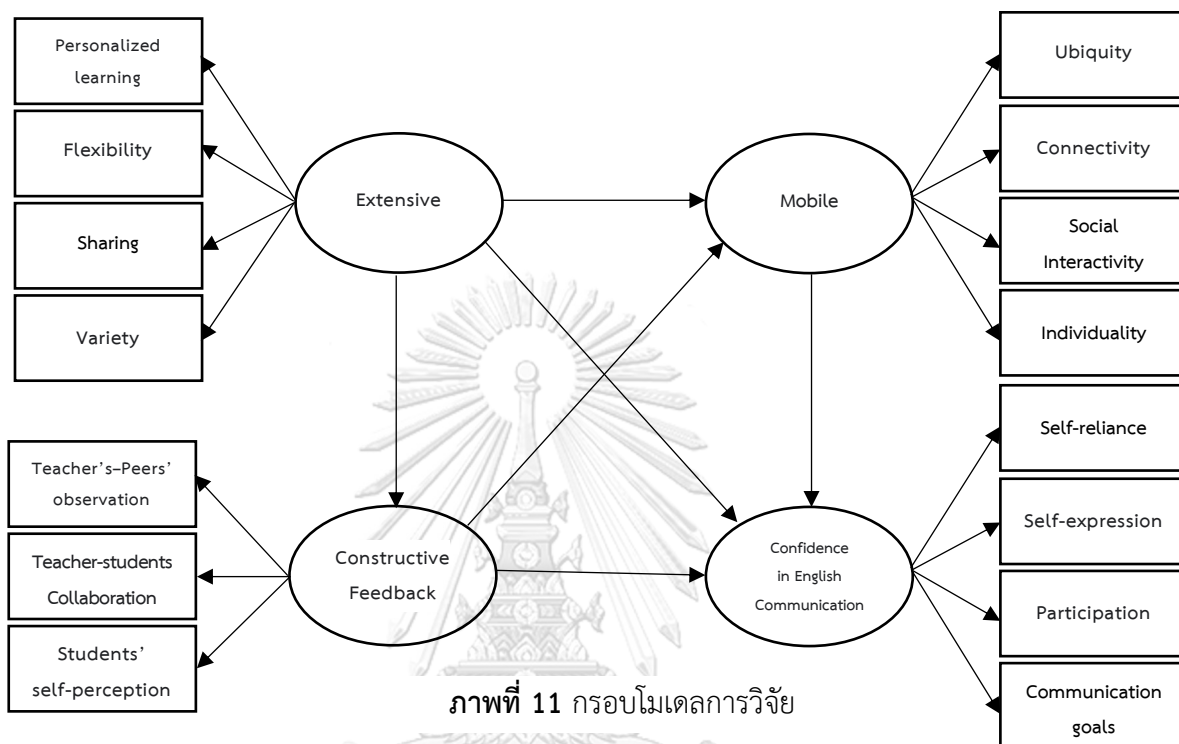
Personalized learning

Flexibility

Sharing

Variety

Extensive

Mobile

Ubiquity

Connectivity

Social Interactivity

Individuality

Teacher's–Peers' observation

Teacher-students Collaboration

Students' self-perception

Constructive Feedback

Confidence in English Communication

Self-reliance

Self-expression

Participation

Communication goals

**ภาพที่ 11** กรอบโมเดลการวิจัย